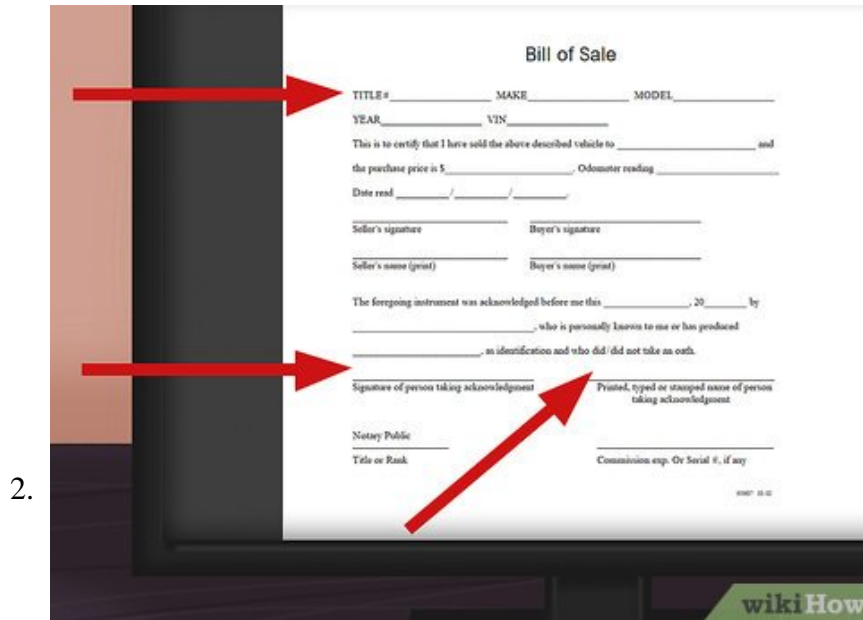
2.

Bill of Sale

TITLE#_______________ MAKE_______________ MODEL_______________

YEAR_______________ VIN_______________

This is to certify that I have sold the above described vehicle to _______________ and the purchase price is $_______________. Odometer reading _______________

Date read _______/_______/_______.

Seller's signature

Buyer's signature

Seller's name (print)

Buyer's name (print)

The foregoing instrument was acknowledged before me this _______________, 20_______ by _______________, who is personally known to me or has produced _______________ as identification and who did/did not take an oath.

Signature of person taking acknowledgment

Printed, typed or stamped name of person taking acknowledgment

Notary Public

Title or Rank

Commission exp. Or Serial #, if any

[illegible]

wikiHow